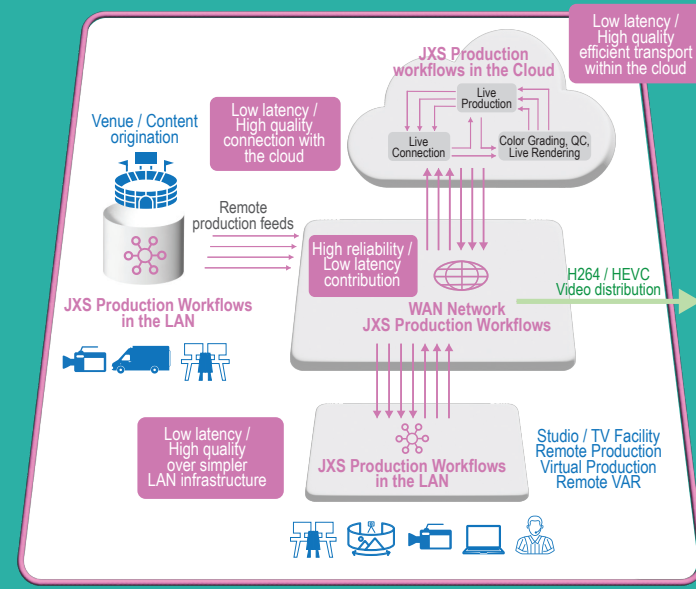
Low latency / High quality efficient transport within the cloud

JXS Production workflows in the Cloud

Live Production

Live Connection

Color Grading, QC, Live Rendering

Venue / Content origination

Low latency / High quality connection with the cloud

Remote production feeds

High reliability / Low latency contribution

WAN Network JXS Production Workflows

H264 / HEVC Video distribution

JXS Production Workflows in the LAN

Low latency / High quality over simpler LAN infrastructure

JXS Production Workflows in the LAN

Studio / TV Facility Remote Production Virtual Production Remote VAR